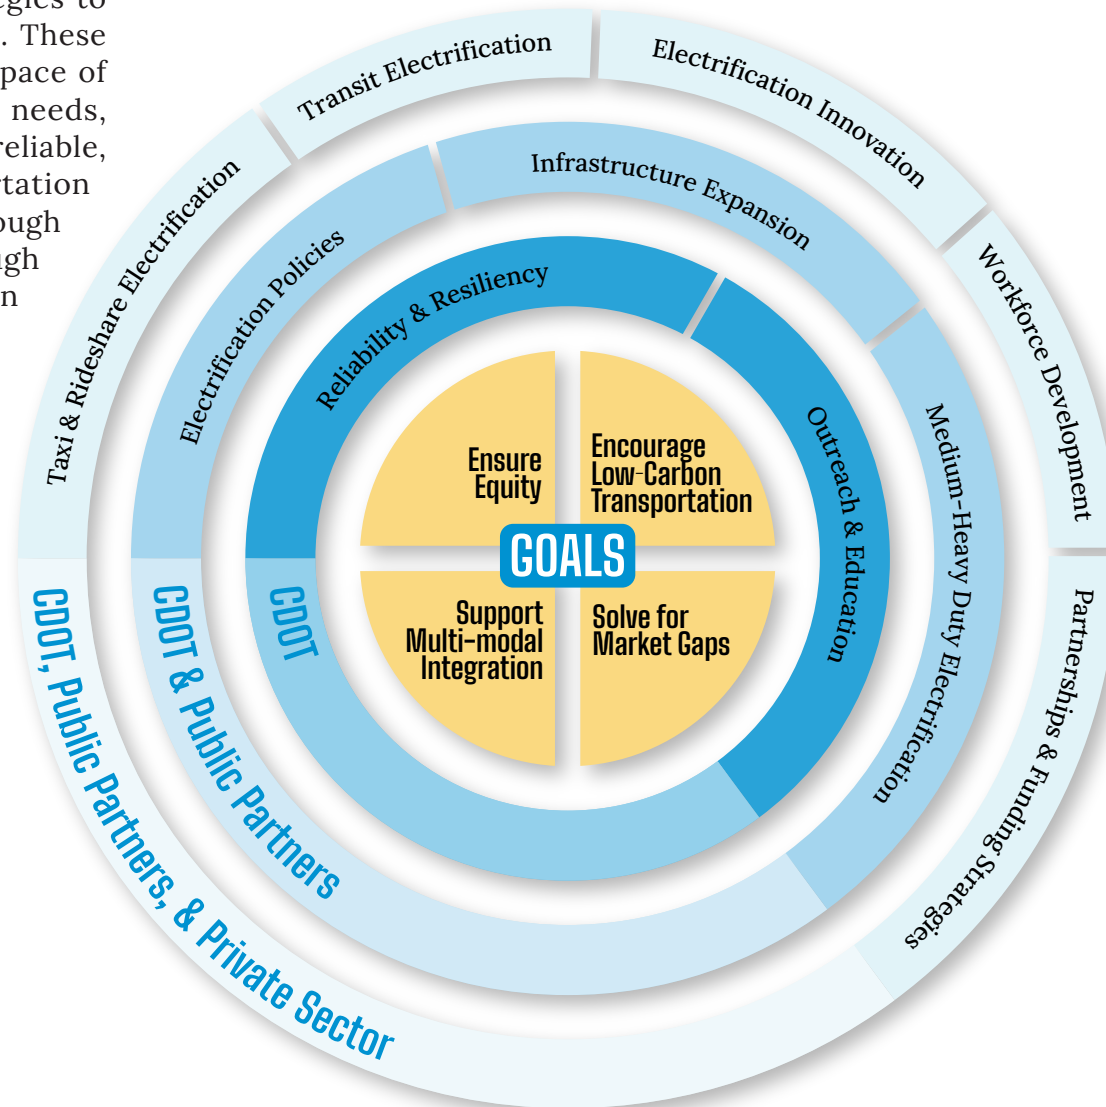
egies to
. These
pace of
needs,
reliable,
rtation
ough
gh
n

Transit Electrification

Electrification Innovation

Taxi & Rideshare Electrification

Infrastructure Expansion

Workforce Development

Electrification Policies

Reliability & Resiliency

Outreach & Education

Medium-Heavy Duty Electrification

Ensure Equity

Encourage Low-Carbon Transportation

GOALS

Support Multi-modal Integration

Solve for Market Gaps

CDOT

CDOT & Public Partners

CDOT, Public Partners, & Private Sector

Partnerships & Funding Strategies